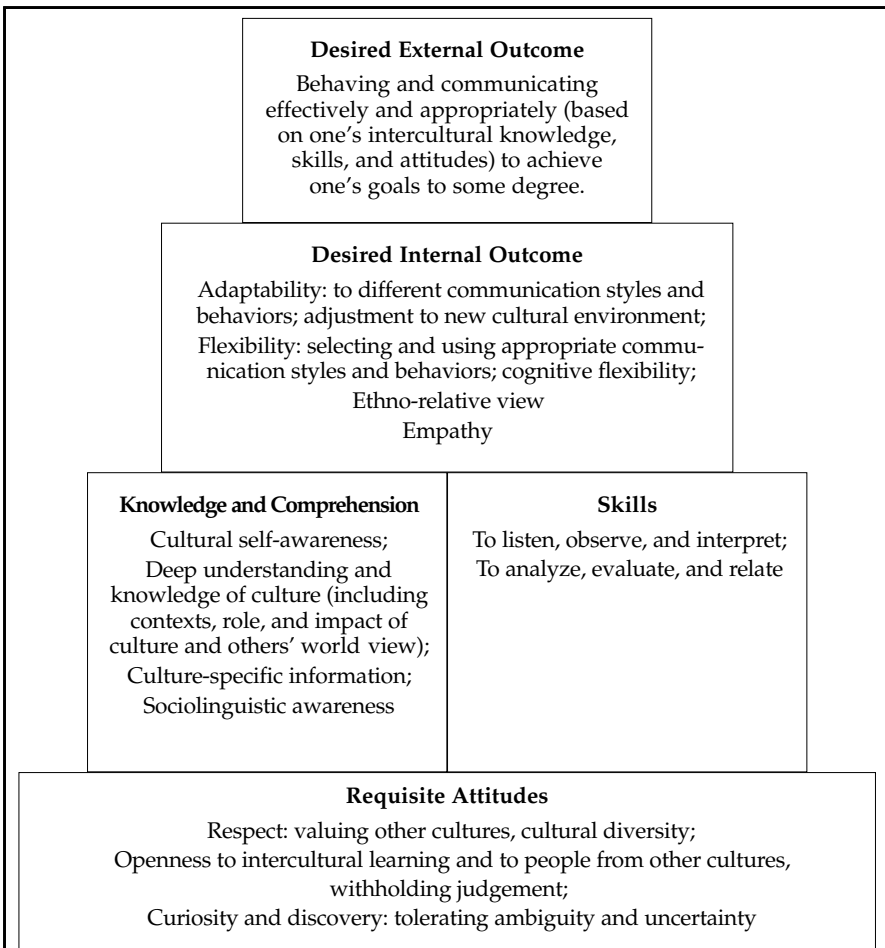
Desired External Outcome

Behaving and communicating effectively and appropriately (based on one's intercultural knowledge, skills, and attitudes) to achieve one's goals to some degree.

Desired Internal Outcome

Adaptability: to different communication styles and behaviors; adjustment to new cultural environment;
Flexibility: selecting and using appropriate communication styles and behaviors; cognitive flexibility;
Ethno-relative view
Empathy

Knowledge and Comprehension

Cultural self-awareness;
Deep understanding and knowledge of culture (including contexts, role, and impact of culture and others' world view);
Culture-specific information;
Sociolinguistic awareness

Skills

To listen, observe, and interpret;
To analyze, evaluate, and relate

Requisite Attitudes

Respect: valuing other cultures, cultural diversity;
Openness to intercultural learning and to people from other cultures, withholding judgement;
Curiosity and discovery: tolerating ambiguity and uncertainty